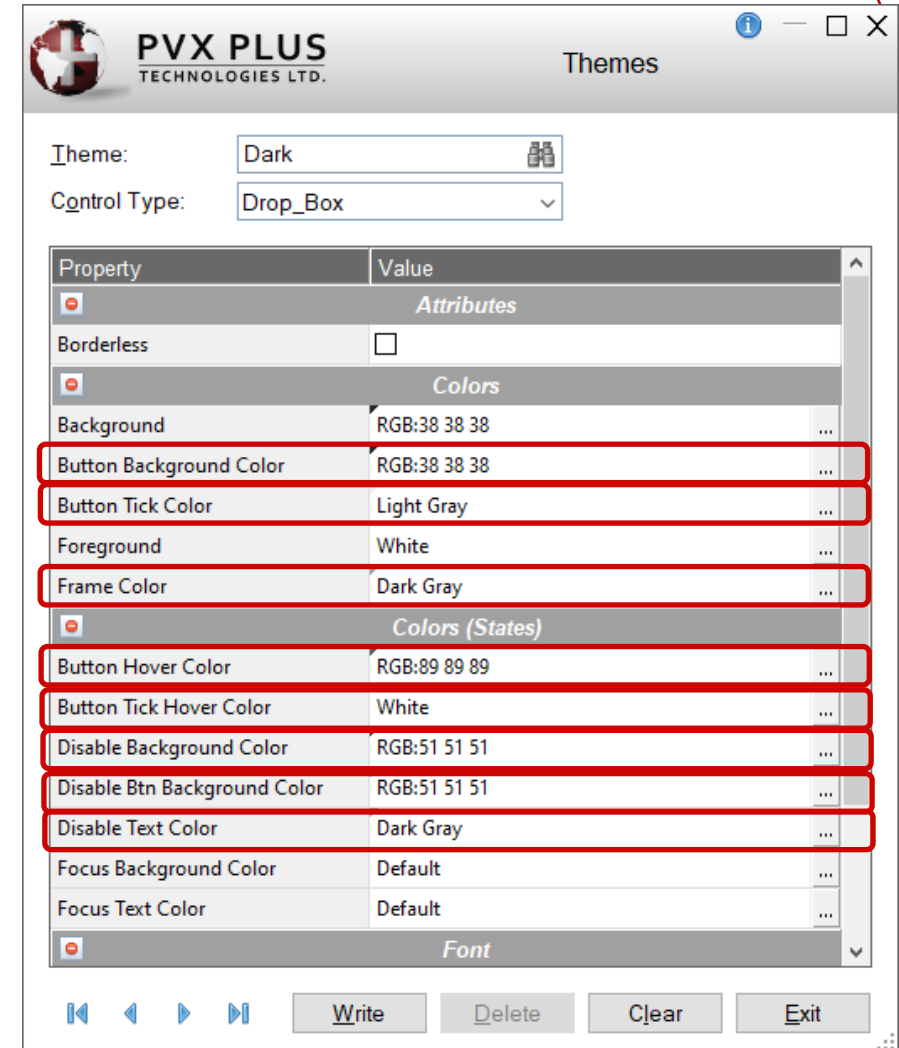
PVX PLUS
TECHNOLOGIES LTD.

Themes

Theme: Dark

Control Type: Drop_Box

| Property | Value |
|---|---|
| **Attributes** | |
| Borderless | ☐ |
| **Colors** | |
| Background | RGB:38 38 38 ... |
| Button Background Color | RGB:38 38 38 ... |
| Button Tick Color | Light Gray ... |
| Foreground | White ... |
| Frame Color | Dark Gray ... |
| **Colors (States)** | |
| Button Hover Color | RGB:89 89 89 ... |
| Button Tick Hover Color | White ... |
| Disable Background Color | RGB:51 51 51 ... |
| Disable Btn Background Color | RGB:51 51 51 ... |
| Disable Text Color | Dark Gray ... |
| Focus Background Color | Default ... |
| Focus Text Color | Default ... |
| **Font** | |

Write Delete Clear Exit